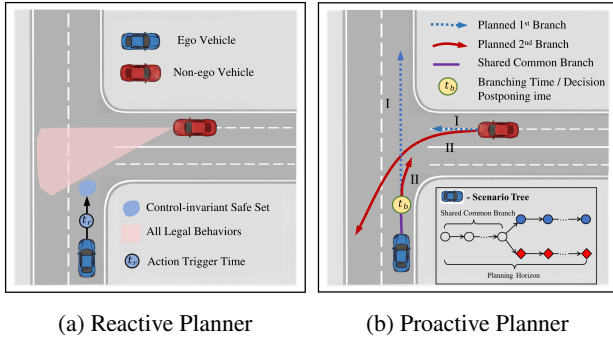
Ego Vehicle

Non-ego Vehicle

$t_r$

Control-invariant Safe Set

All Legal Behaviors

$t_r$ Action Trigger Time

Planned 1st Branch

Planned 2nd Branch

Shared Common Branch

$t_b$ Branching Time / Decision Postponing ime

I

I

II

II

$t_b$

- Scenario Tree

Shared Common Branch

Planning Horizon

(a) Reactive Planner

(b) Proactive Planner